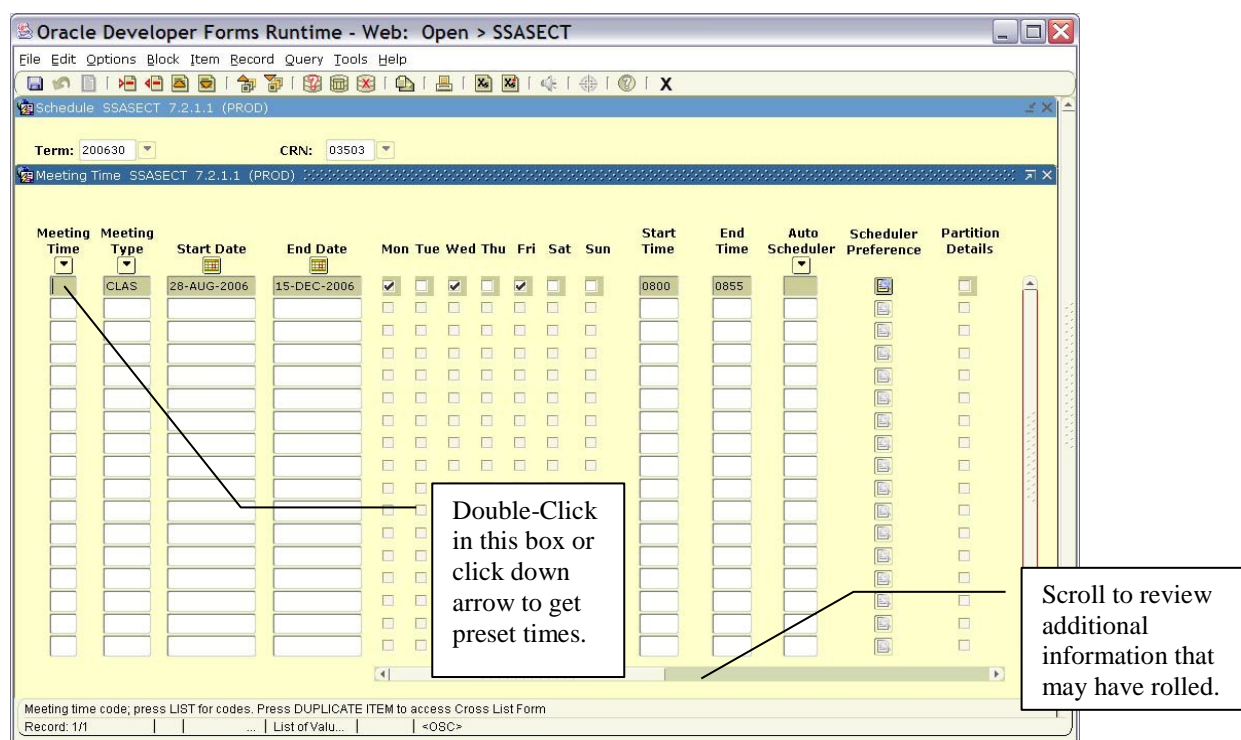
Oracle Developer Forms Runtime - Web: Open > SSASECT

File Edit Options Block Item Record Query Tools Help

X

Schedule SSASECT 7.2.1.1 (PROD)

Term: 200630

CRN: 03503

Meeting Time SSASECT 7.2.1.1 (PROD)

| Meeting Time | Meeting Type | Start Date | End Date | Mon | Tue | Wed | Thu | Fri | Sat | Sun | Start Time | End Time | Auto Scheduler | Scheduler Preference | Partition Details |
|---|---|---|---|---|---|---|---|---|---|---|---|---|---|---|---|
| | CLAS | 28-AUG-2006 | 15-DEC-2006 | ✔ | | ✔ | | ✔ | | | 0800 | 0855 | | | |

Double-Click in this box or click down arrow to get preset times.

Scroll to review additional information that may have rolled.

Meeting time code; press LIST for codes. Press DUPLICATE ITEM to access Cross List Form

Record: 1/1 | ... | List of Valu... | <OSC>